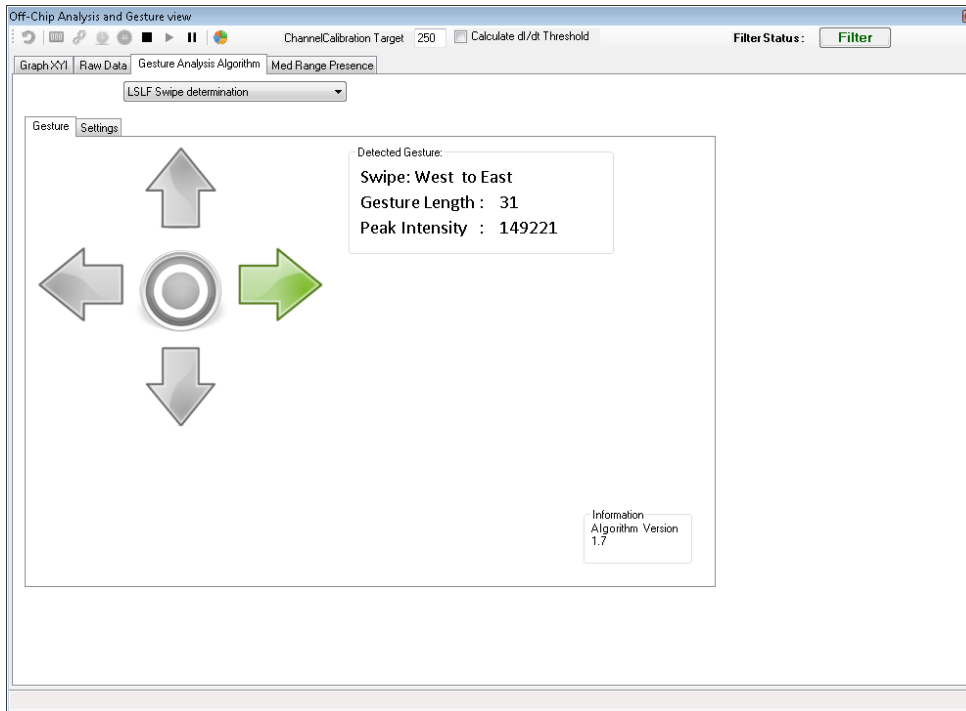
Off-Chip Analysis and Gesture view

ChannelCalibration Target 250 Calculate dI/dt Threshold

Filter Status: Filter

Graph XYI | Raw Data | Gesture Analysis Algorithm | Med Range Presence

LSLF Swipe determination

Gesture | Settings

Detected Gesture:

Swipe: West to East

Gesture Length : 31

Peak Intensity : 149221

Information

Algorithm Version 1.7